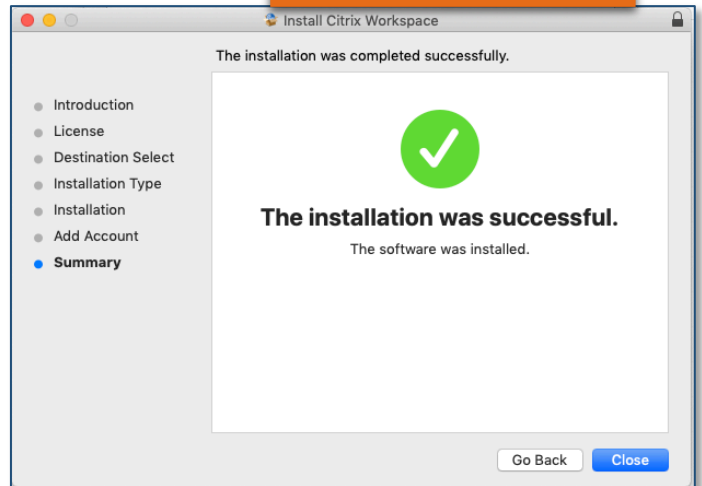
Install Citrix Workspace

The installation was completed successfully.

Introduction
License
Destination Select
Installation Type
Installation
Add Account
Summary

The installation was successful.

The software was installed.

Go Back
Close